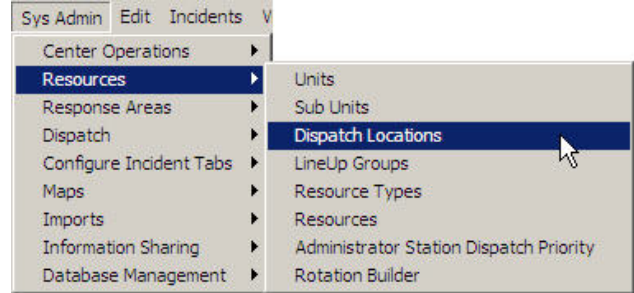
Sys Admin Edit Incidents V

Center Operations
Resources
Response Areas
Dispatch
Configure Incident Tabs
Maps
Imports
Information Sharing
Database Management

Units
Sub Units
Dispatch Locations
LineUp Groups
Resource Types
Resources
Administrator Station Dispatch Priority
Rotation Builder